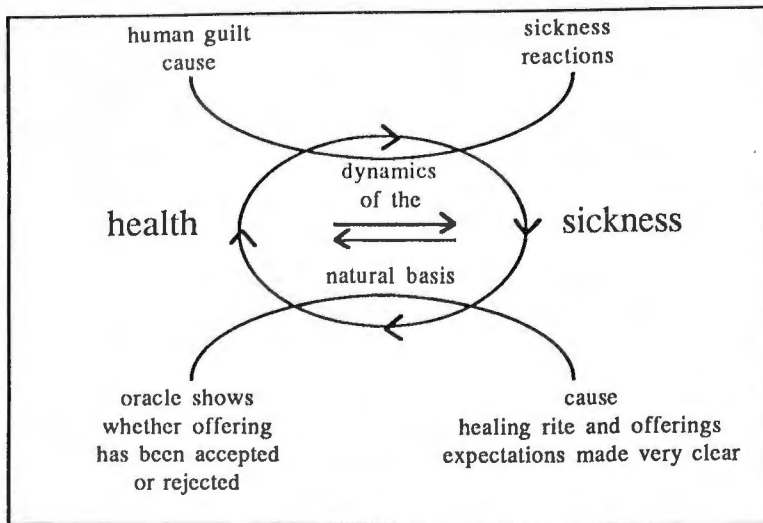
human guilt
cause

sickness
reactions

dynamics
of the

health

sickness

natural basis

oracle shows
whether offering
has been accepted
or rejected

cause
healing rite and offerings
expectations made very clear